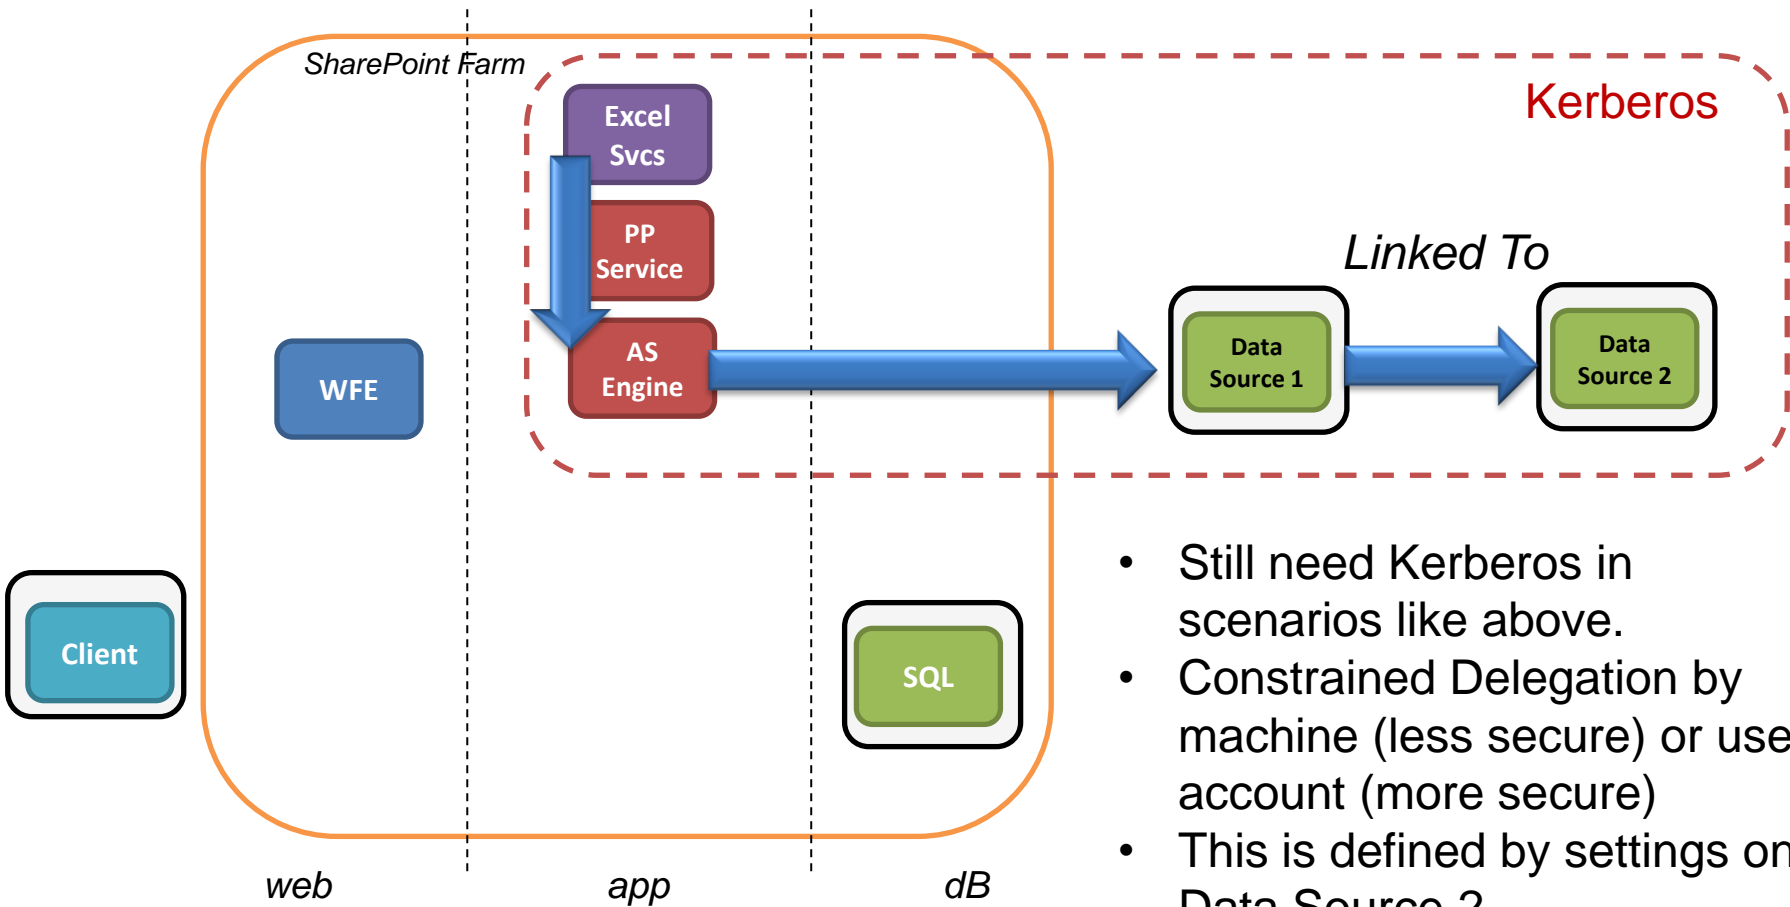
SharePoint Farm

Kerberos

Excel Svcs

PP Service

AS Engine

WFE

Linked To

Data Source 1

Data Source 2

Client

SQL

web

app

dB

• Still need Kerberos in scenarios like above.
• Constrained Delegation by machine (less secure) or use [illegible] account (more secure)
• This is defined by settings on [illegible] Data Source 2 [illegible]